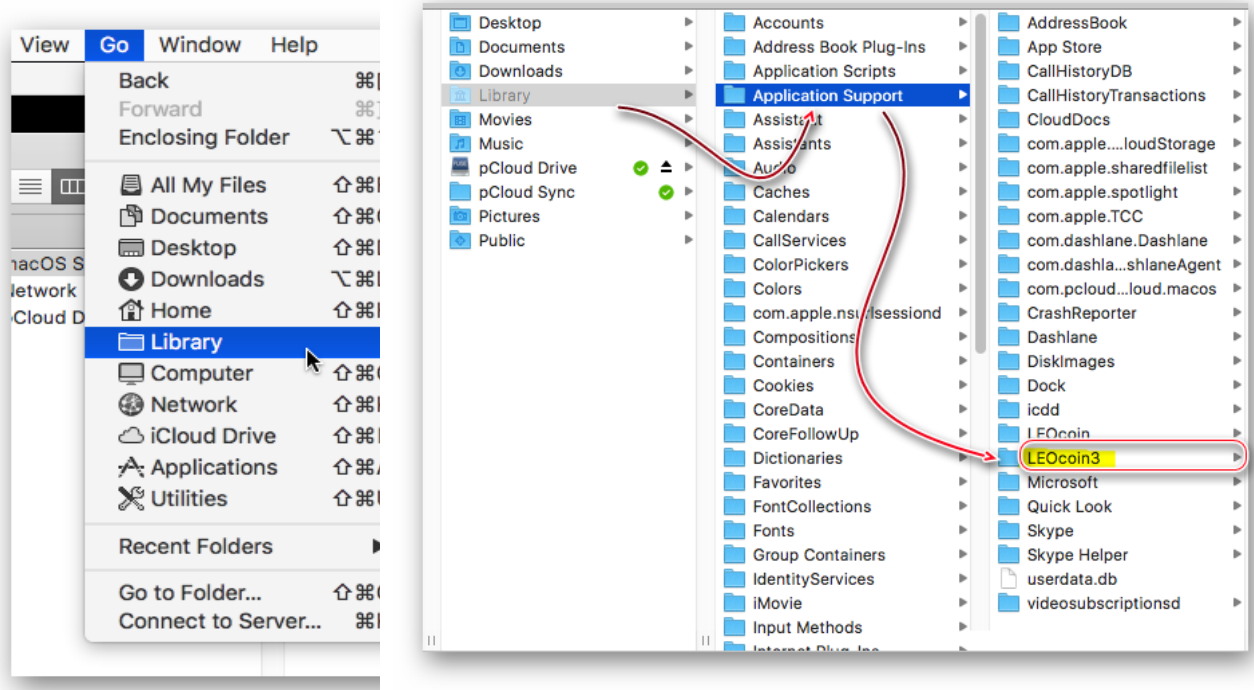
View Go Window Help

Back ⌘[
Forward ⌘]
Enclosing Folder ⌥⌘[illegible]
All My Files ⇧⌘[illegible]
Documents ⇧⌘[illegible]
Desktop ⇧⌘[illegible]
Downloads ⌥⌘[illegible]
Home ⇧⌘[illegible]
Library
Computer ⇧⌘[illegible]
Network ⇧⌘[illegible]
iCloud Drive ⇧⌘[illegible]
Applications ⇧⌘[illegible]
Utilities ⇧⌘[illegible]
Recent Folders
Go to Folder... ⇧⌘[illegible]
Connect to Server... ⌘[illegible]

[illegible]acOS S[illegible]
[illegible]etwork
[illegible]Cloud D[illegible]

Desktop
Documents
Downloads
Library
Movies
Music
pCloud Drive
pCloud Sync
Pictures
Public

Accounts
Address Book Plug-Ins
Application Scripts
Application Support
Assistant
Assistants
Audio
Caches
Calendars
CallServices
ColorPickers
Colors
com.apple.nsurlsessiond
Compositions
Containers
Cookies
CoreData
CoreFollowUp
Dictionaries
Favorites
FontCollections
Fonts
Group Containers
IdentityServices
iMovie
Input Methods
Internet Plug-Ins

AddressBook
App Store
CallHistoryDB
CallHistoryTransactions
CloudDocs
com.apple....loudStorage
com.apple.sharedfilelist
com.apple.spotlight
com.apple.TCC
com.dashlane.Dashlane
com.dashla...shlaneAgent
com.pcloud...loud.macos
CrashReporter
Dashlane
DiskImages
Dock
icdd
LEOcoin
LEOcoin3
Microsoft
Quick Look
Skype
Skype Helper
userdata.db
videosubscriptionsd